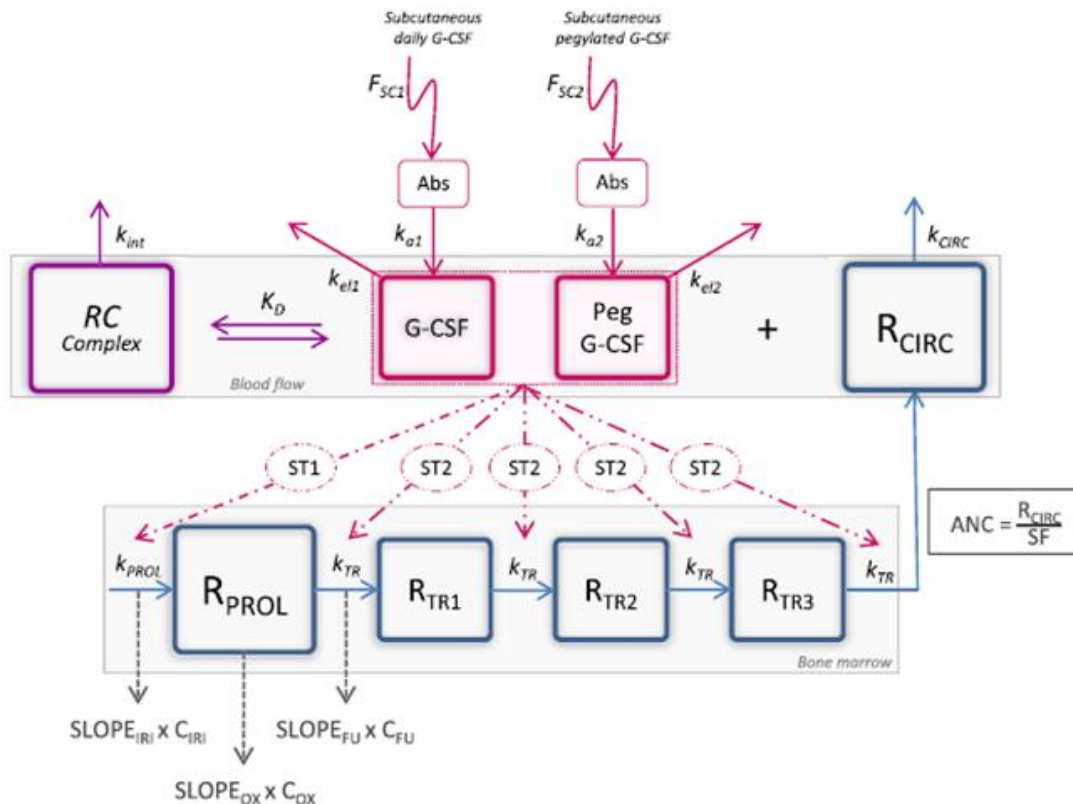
Subcutaneous daily G-CSF

Subcutaneous pegylated G-CSF

$F_{SC1}$

$F_{SC2}$

Abs

Abs

$k_{int}$

$k_{a1}$

$k_{a2}$

$k_{CIRC}$

$k_{el1}$

$k_{el2}$

$K_D$

RC Complex

G-CSF

Peg G-CSF

+

$R_{CIRC}$

Blood flow

ST1

ST2

ST2

ST2

ST2

$ANC = \frac{R_{CIRC}}{SF}$

$k_{PROL}$

$R_{PROL}$

$k_{TR}$

$R_{TR1}$

$k_{TR}$

$R_{TR2}$

$k_{TR}$

$R_{TR3}$

$k_{TR}$

Bone marrow

$SLOPE_{IRI} \times C_{IRI}$

$SLOPE_{FU} \times C_{FU}$

$SLOPE_{OX} \times C_{OX}$